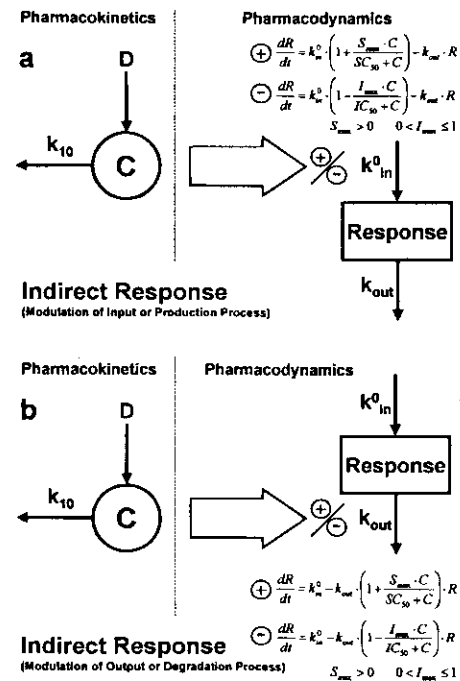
Pharmacokinetics

Pharmacodynamics

a

$\oplus\ \frac{dR}{dt} = k_{in}^0 \cdot \left(1 + \frac{S_{max} \cdot C}{SC_{50} + C}\right) - k_{out} \cdot R$

$\ominus\ \frac{dR}{dt} = k_{in}^0 \cdot \left(1 - \frac{I_{max} \cdot C}{IC_{50} + C}\right) - k_{out} \cdot R$

$S_{max} > 0 \quad 0 < I_{max} \leq 1$

D

$k_{10}$

C

$\oplus/\ominus$

$k^0_{in}$

Response

$k_{out}$

Indirect Response

(Modulation of Input or Production Process)

Pharmacokinetics

Pharmacodynamics

b

D

$k^0_{in}$

Response

$k_{10}$

C

$\oplus/\ominus$

$k_{out}$

$\oplus\ \frac{dR}{dt} = k_{in}^0 - k_{out} \cdot \left(1 + \frac{S_{max} \cdot C}{SC_{50} + C}\right) \cdot R$

$\ominus\ \frac{dR}{dt} = k_{in}^0 - k_{out} \cdot \left(1 - \frac{I_{max} \cdot C}{IC_{50} + C}\right) \cdot R$

Indirect Response

(Modulation of Output or Degradation Process)

$S_{max} > 0 \quad 0 < I_{max} \leq 1$